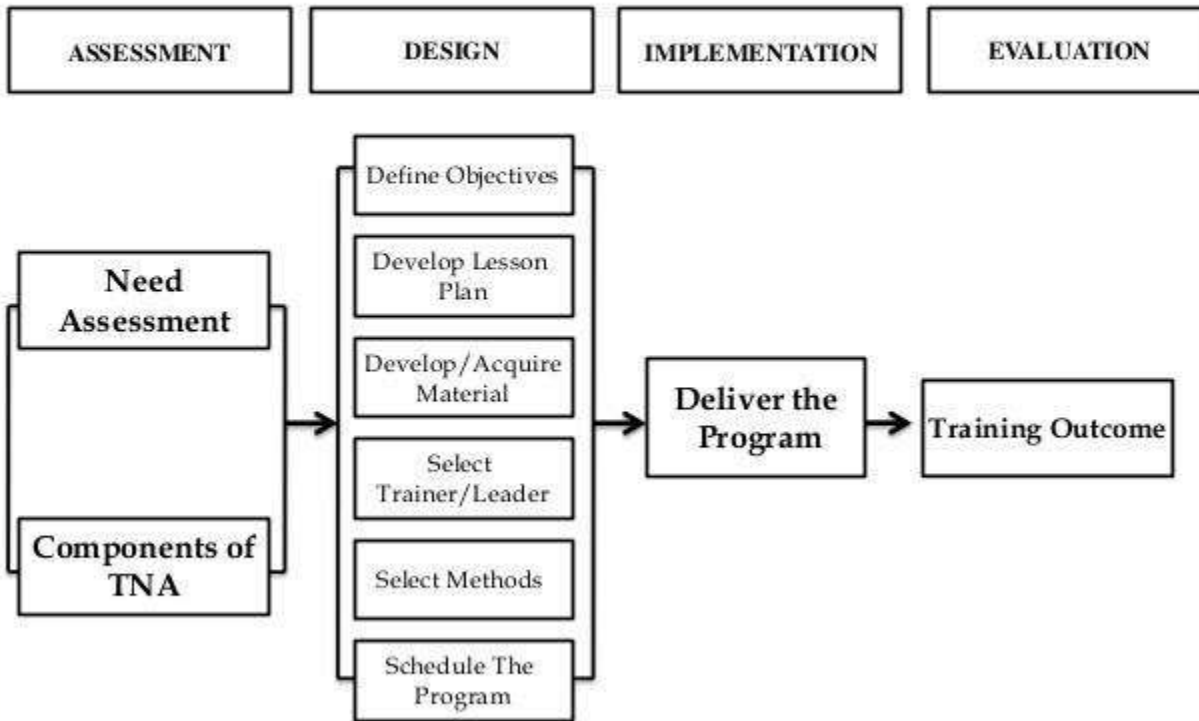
ASSESSMENT

DESIGN

IMPLEMENTATION

EVALUATION

Need Assessment

Components of TNA

Define Objectives

Develop Lesson Plan

Develop/Acquire Material

Select Trainer/Leader

Select Methods

Schedule The Program

Deliver the Program

Training Outcome